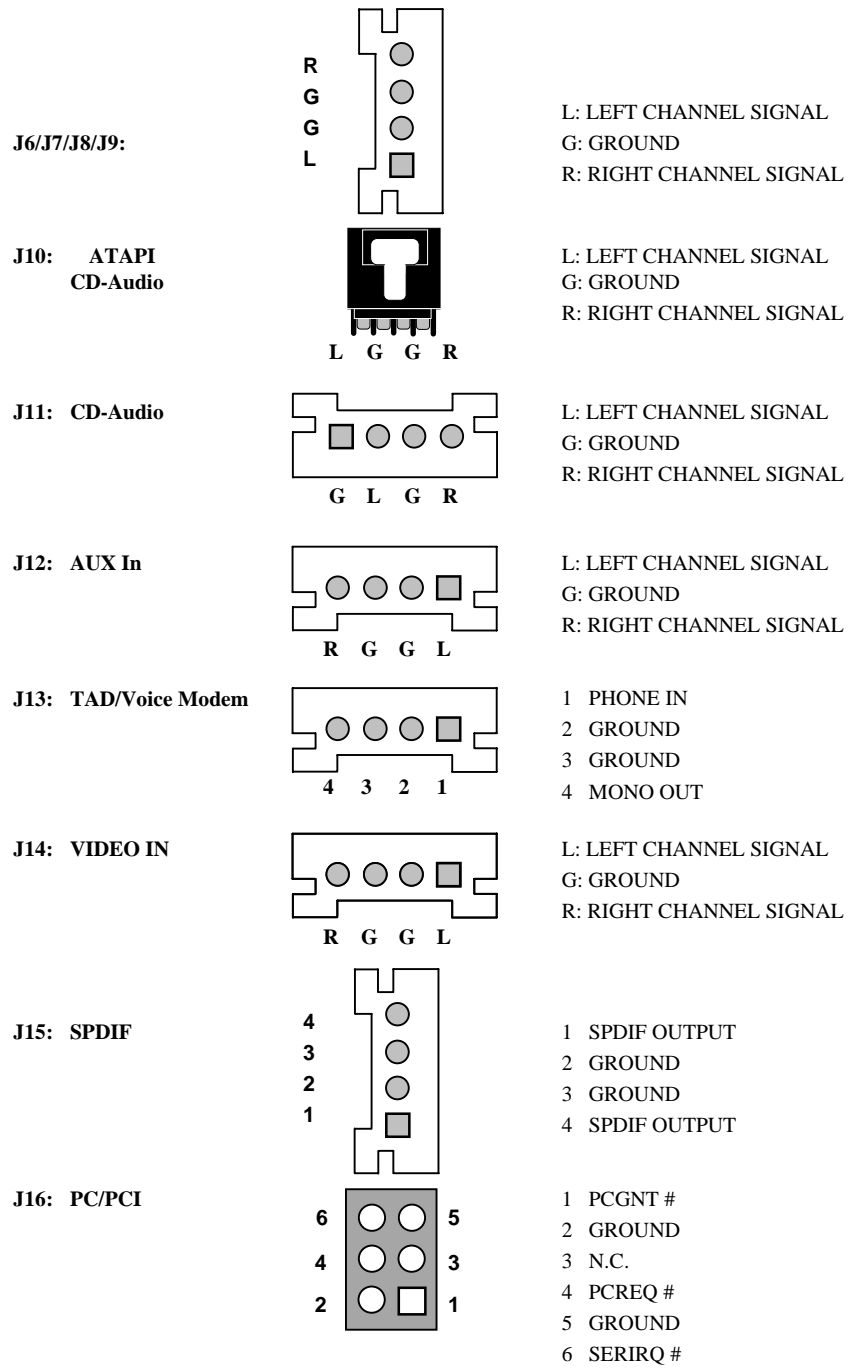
J6/J7/J8/J9:

R
G
G
L

L: LEFT CHANNEL SIGNAL
G: GROUND
R: RIGHT CHANNEL SIGNAL

J10: ATAPI CD-Audio

L G G R

L: LEFT CHANNEL SIGNAL
G: GROUND
R: RIGHT CHANNEL SIGNAL

J11: CD-Audio

G L G R

L: LEFT CHANNEL SIGNAL
G: GROUND
R: RIGHT CHANNEL SIGNAL

J12: AUX In

R G G L

L: LEFT CHANNEL SIGNAL
G: GROUND
R: RIGHT CHANNEL SIGNAL

J13: TAD/Voice Modem

4 3 2 1

1 PHONE IN
2 GROUND
3 GROUND
4 MONO OUT

J14: VIDEO IN

R G G L

L: LEFT CHANNEL SIGNAL
G: GROUND
R: RIGHT CHANNEL SIGNAL

J15: SPDIF

4
3
2
1

1 SPDIF OUTPUT
2 GROUND
3 GROUND
4 SPDIF OUTPUT

J16: PC/PCI

6 5
4 3
2 1

1 PCGNT #
2 GROUND
3 N.C.
4 PCREQ #
5 GROUND
6 SERIRQ #